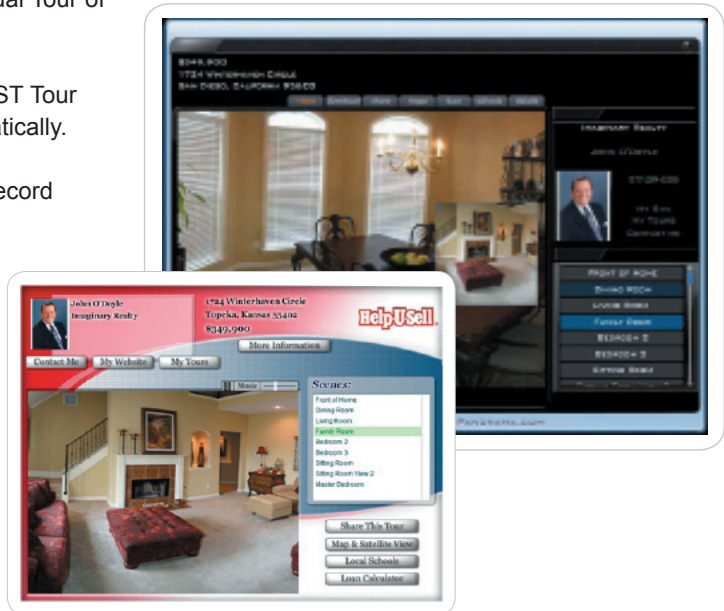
ual Tour of

ST Tour
tically.

ecord

$349,900
1724 Winterhaven Circle
San Diego, California 92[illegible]

Imaginary Realty

John O'Doyle

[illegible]

My Site
My Tours
Contact Me

Front of Home
Dining Room
Living Room
Family Room
Bedroom 2
Bedroom 3
Sitting Room

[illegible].com

John O'Doyle
Imaginary Realty

1724 Winterhaven Circle
Topeka, Kansas 55402
$349,900

Help-U-Sell

Contact Me
My Website
My Tours
More Information

Music

Scenes:
Front of Home
Dining Room
Living Room
Family Room
Bedroom 2
Bedroom 3
Sitting Room
Sitting Room View 2
Master Bedroom

Share This Tour
Map & Satellite View
Local Schools
Loan Calculator